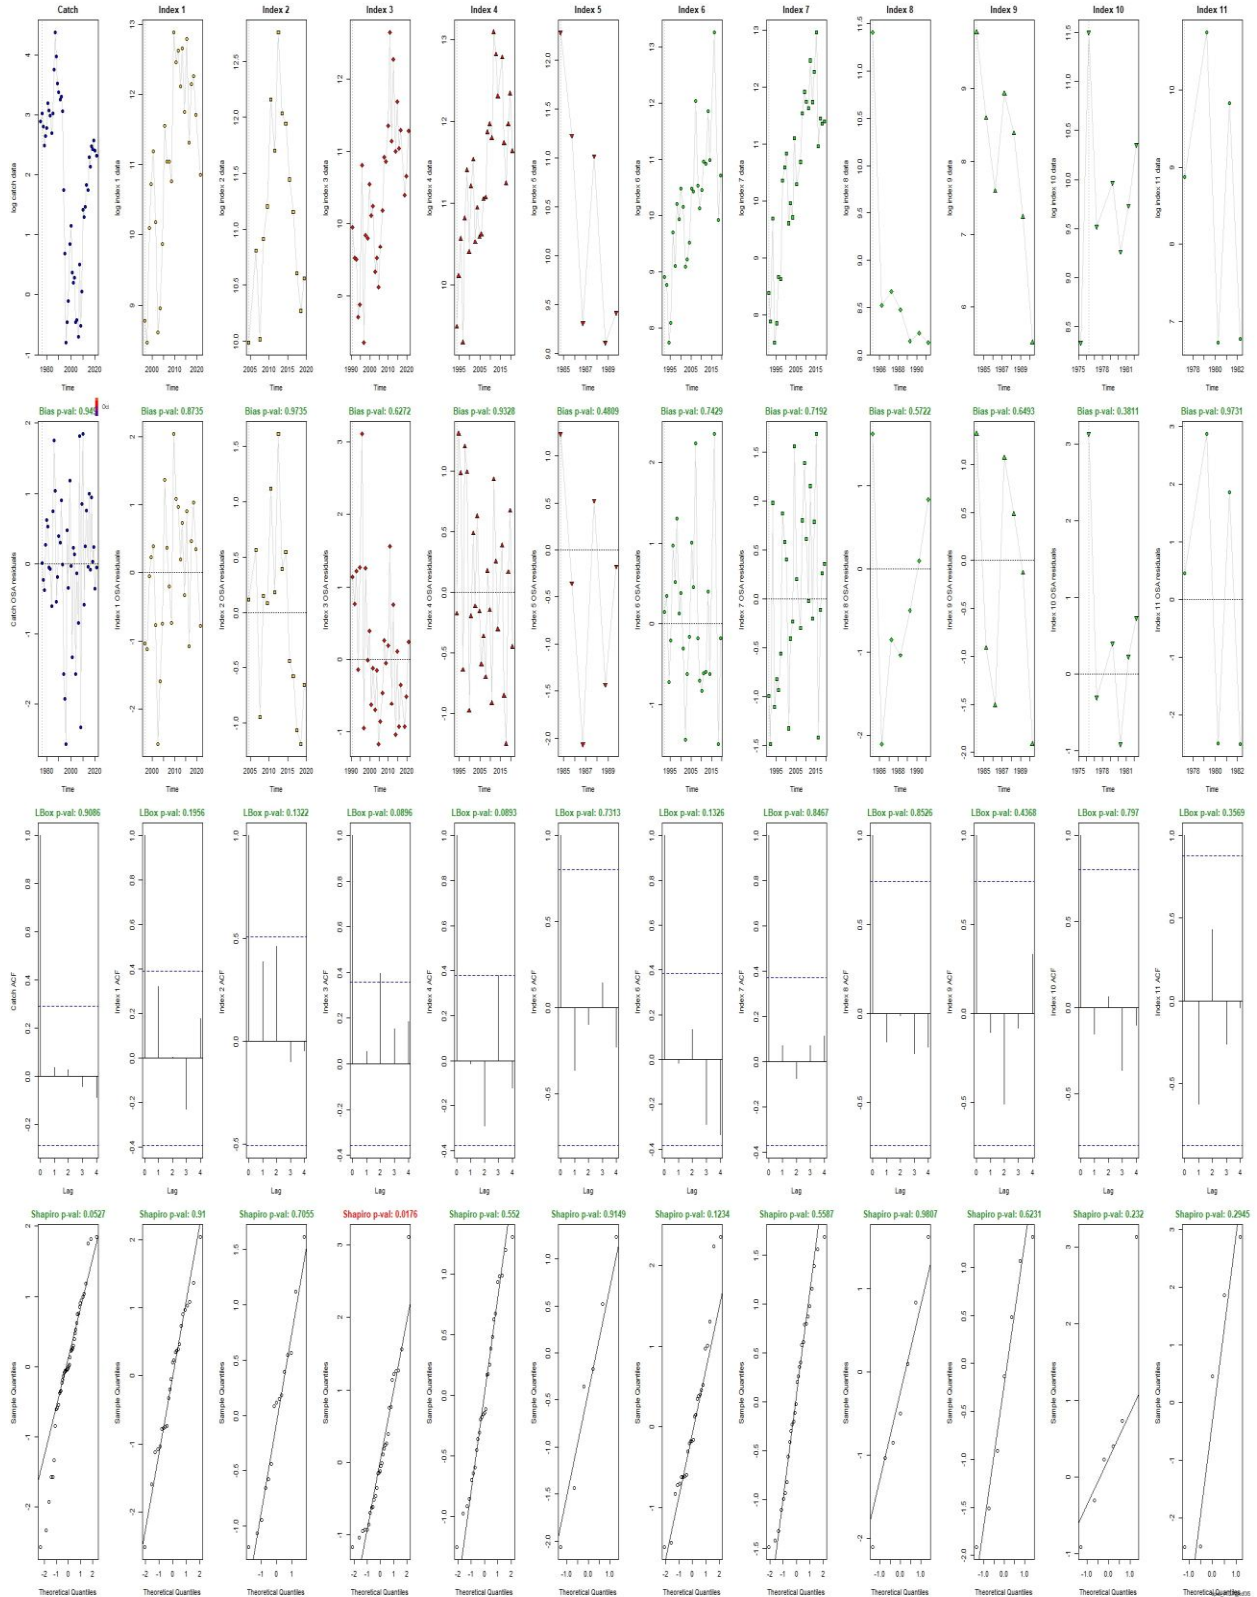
Catch
Index 1
Index 2
Index 3
Index 4
Index 5
Index 6
Index 7
Index 8
Index 9
Index 10
Index 11

log catch data
log index 1 data
log index 2 data
log index 3 data
log index 4 data
log index 5 data
log index 6 data
log index 7 data
log index 8 data
log index 9 data
log index 10 data
log index 11 data

Time

Bias p-val: 0.94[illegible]
Bias p-val: 0.8735
Bias p-val: 0.9735
Bias p-val: 0.6272
Bias p-val: 0.9328
Bias p-val: 0.4809
Bias p-val: 0.7429
Bias p-val: 0.7192
Bias p-val: 0.5722
Bias p-val: 0.6493
Bias p-val: 0.3811
Bias p-val: 0.9731

Catch OSA residuals
Index 1 OSA residuals
Index 2 OSA residuals
Index 3 OSA residuals
Index 4 OSA residuals
Index 5 OSA residuals
Index 6 OSA residuals
Index 7 OSA residuals
Index 8 OSA residuals
Index 9 OSA residuals
Index 10 OSA residuals
Index 11 OSA residuals

LBox p-val: 0.9086
LBox p-val: 0.1956
LBox p-val: 0.1322
LBox p-val: 0.0896
LBox p-val: 0.0893
LBox p-val: 0.7313
LBox p-val: 0.1326
LBox p-val: 0.8467
LBox p-val: 0.8526
LBox p-val: 0.4368
LBox p-val: 0.797
LBox p-val: 0.3569

Catch ACF
Index 1 ACF
Index 2 ACF
Index 3 ACF
Index 4 ACF
Index 5 ACF
Index 6 ACF
Index 7 ACF
Index 8 ACF
Index 9 ACF
Index 10 ACF
Index 11 ACF

Lag

Shapiro p-val: 0.0527
Shapiro p-val: 0.91
Shapiro p-val: 0.7055
Shapiro p-val: 0.0176
Shapiro p-val: 0.552
Shapiro p-val: 0.9149
Shapiro p-val: 0.1234
Shapiro p-val: 0.5587
Shapiro p-val: 0.9807
Shapiro p-val: 0.6231
Shapiro p-val: 0.232
Shapiro p-val: 0.2945

Sample Quantiles

Theoretical Quantiles